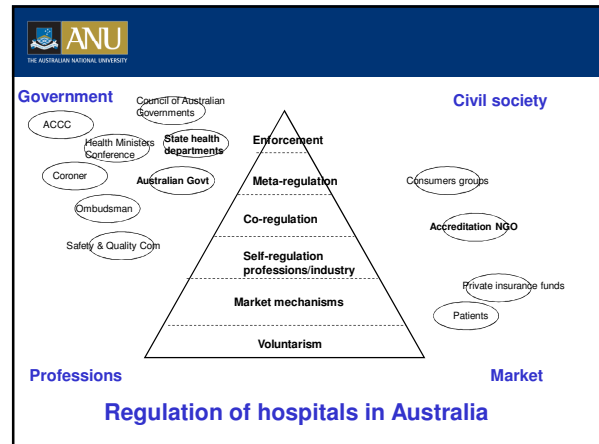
ANU
THE AUSTRALIAN NATIONAL UNIVERSITY

Government

Civil society

Council of Australian Governments

ACCC

Health Ministers Conference

State health departments

Coroner

Australian Govt

Ombudsman

Safety & Quality Com

Enforcement

Meta-regulation

Co-regulation

Self-regulation professions/industry

Market mechanisms

Voluntarism

Consumers groups

Accreditation NGO

Private insurance funds

Patients

Professions

Market

Regulation of hospitals in Australia